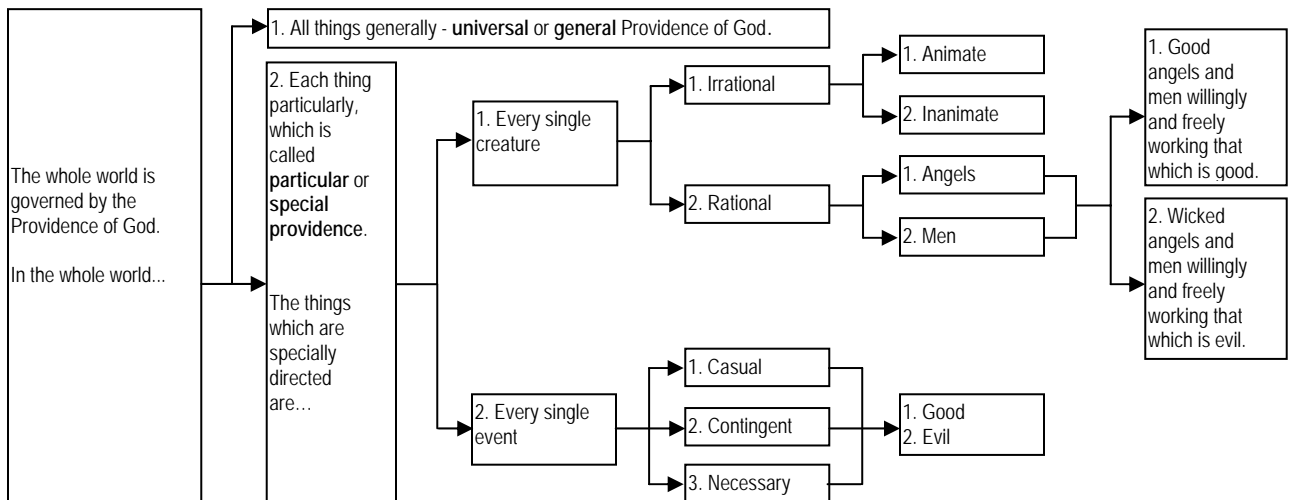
The whole world is governed by the Providence of God.

In the whole world...

1. All things generally - **universal** or **general** Providence of God.

2. Each thing particularly, which is called **particular** or **special providence**.

The things which are specially directed are…

1. Every single creature

1. Irrational

1. Animate

2. Inanimate

2. Rational

1. Angels

2. Men

1. Good angels and men willingly and freely working that which is good.

2. Wicked angels and men willingly and freely working that which is evil.

2. Every single event

1. Casual

2. Contingent

3. Necessary

1. Good
2. Evil